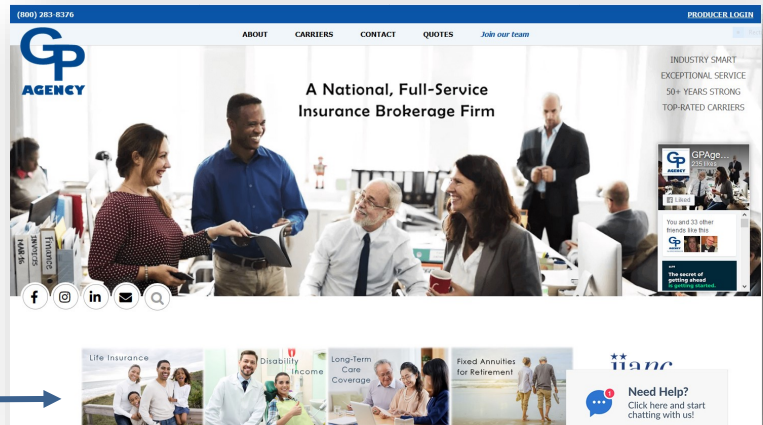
(800) 283-8376

PRODUCER LOGIN

GP AGENCY

ABOUT CARRIERS CONTACT QUOTES Join our team

A National, Full-Service Insurance Brokerage Firm

INDUSTRY SMART
EXCEPTIONAL SERVICE
50+ YEARS STRONG
TOP-RATED CARRIERS

GPAge...
235 likes

Liked

You and 33 other friends like this

The secret of getting ahead is getting started.

Finance

Life Insurance

Disability Income

Long-Term Care Coverage

Fixed Annuities for Retirement

Need Help?
Click here and start chatting with us!

1